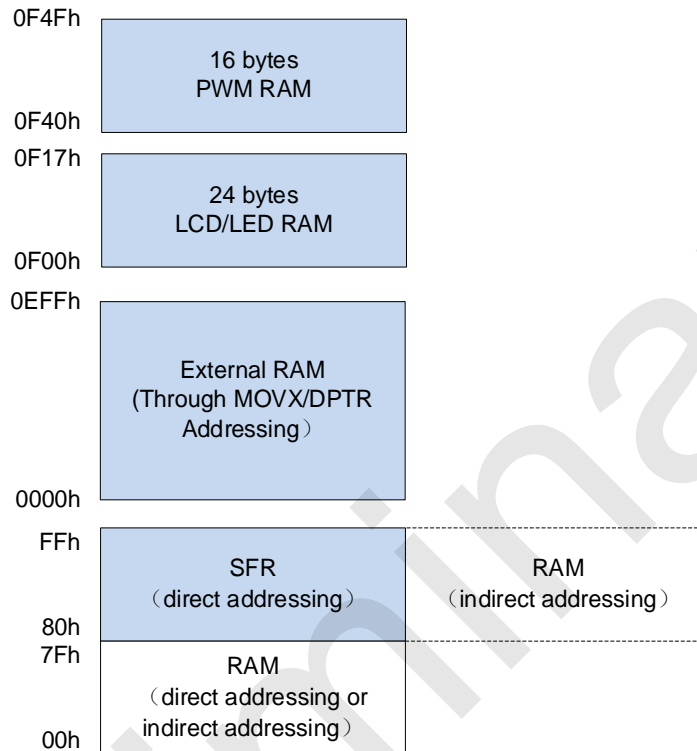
0F4Fh
16 bytes
PWM RAM
0F40h
0F17h
24 bytes
LCD/LED RAM
0F00h
0EFFh
External RAM
(Through MOVX/DPTR
Addressing）
0000h
FFh
SFR
（direct addressing）
RAM
（indirect addressing）
80h
7Fh
RAM
（direct addressing or
indirect addressing）
00h